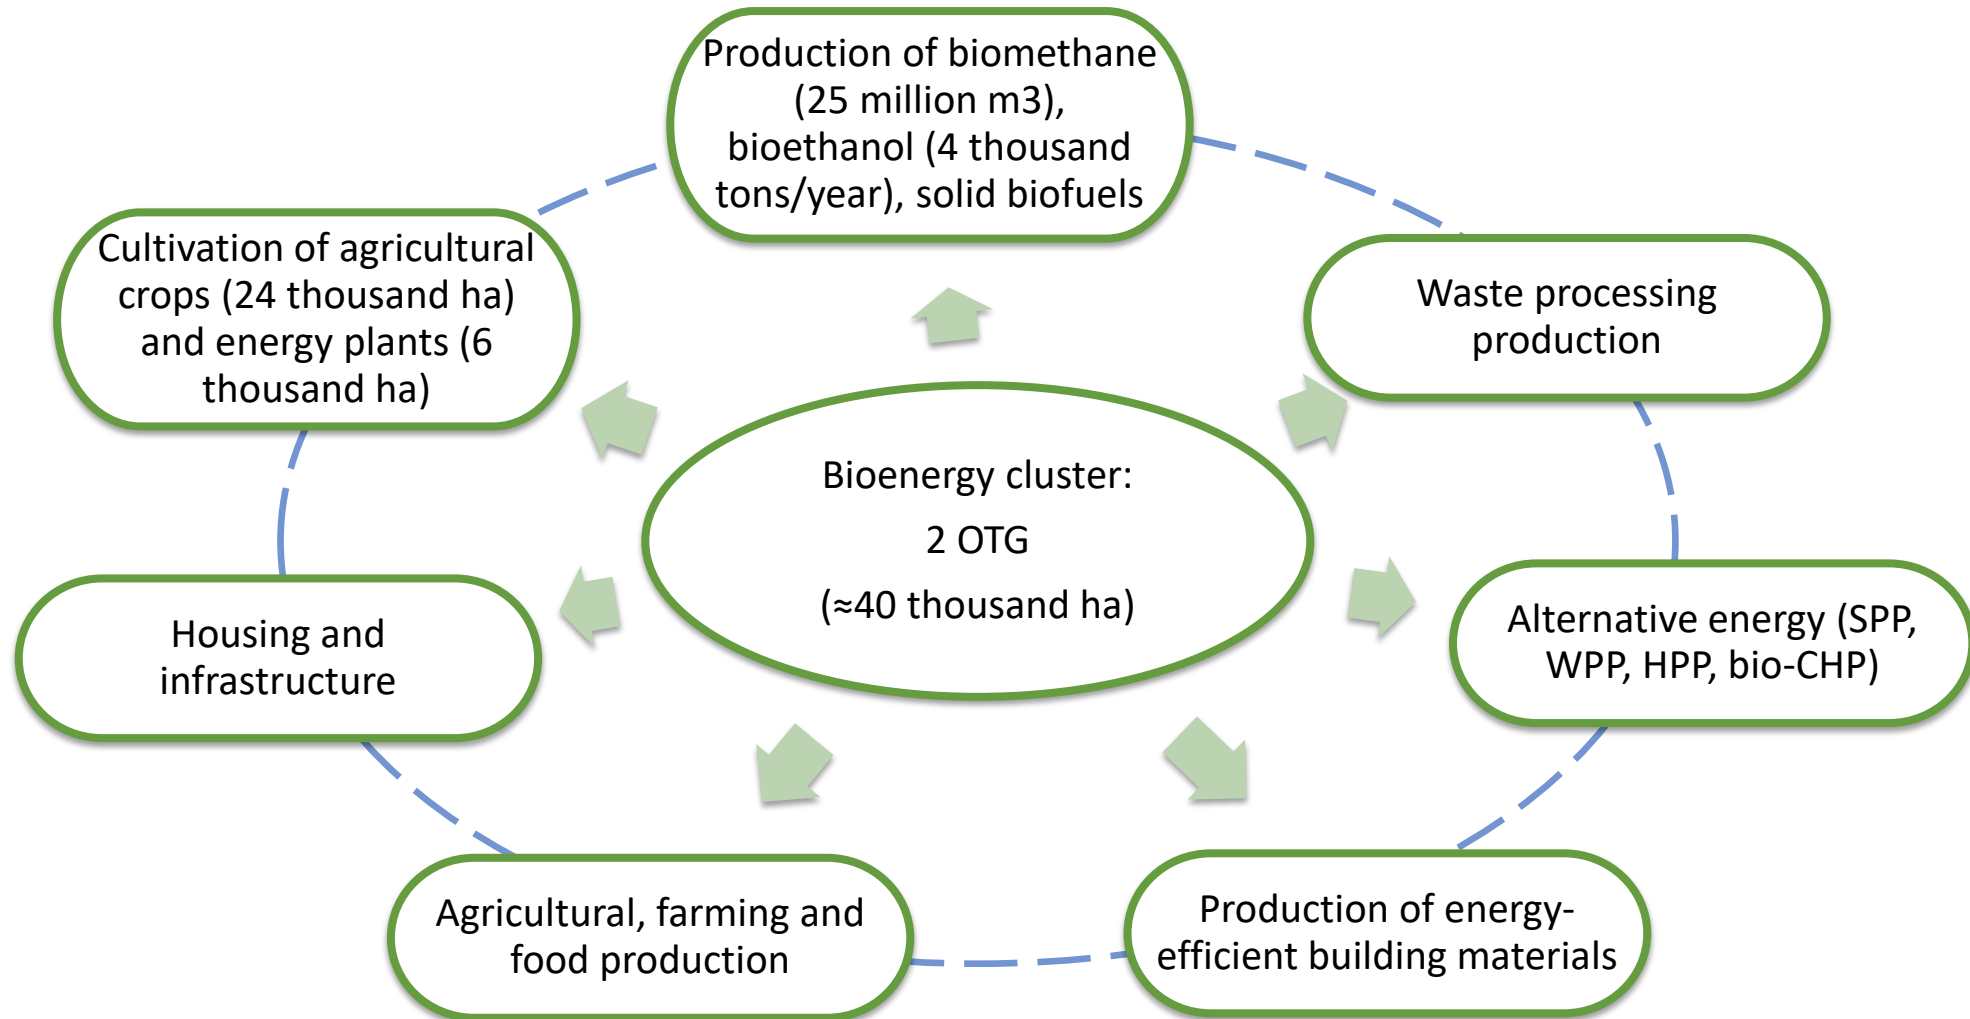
Production of biomethane (25 million m3), bioethanol (4 thousand tons/year), solid biofuels

Cultivation of agricultural crops (24 thousand ha) and energy plants (6 thousand ha)

Waste processing production

Bioenergy cluster:

2 OTG

(≈40 thousand ha)

Housing and infrastructure

Alternative energy (SPP, WPP, HPP, bio-CHP)

Agricultural, farming and food production

Production of energy-efficient building materials